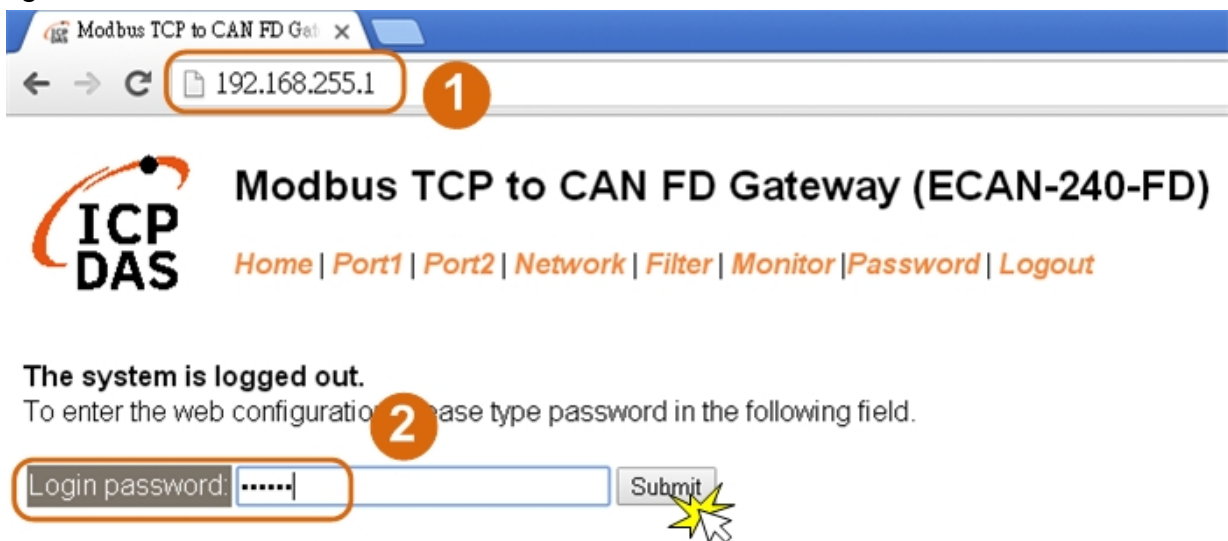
Modbus TCP to CAN FD Gat ×

192.168.255.1

1

ICP DAS

Modbus TCP to CAN FD Gateway (ECAN-240-FD)

Home | Port1 | Port2 | Network | Filter | Monitor |Password | Logout

The system is logged out.
To enter the web configuratio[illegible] ase type password in the following field.

2

Login password: ••••••

Submit